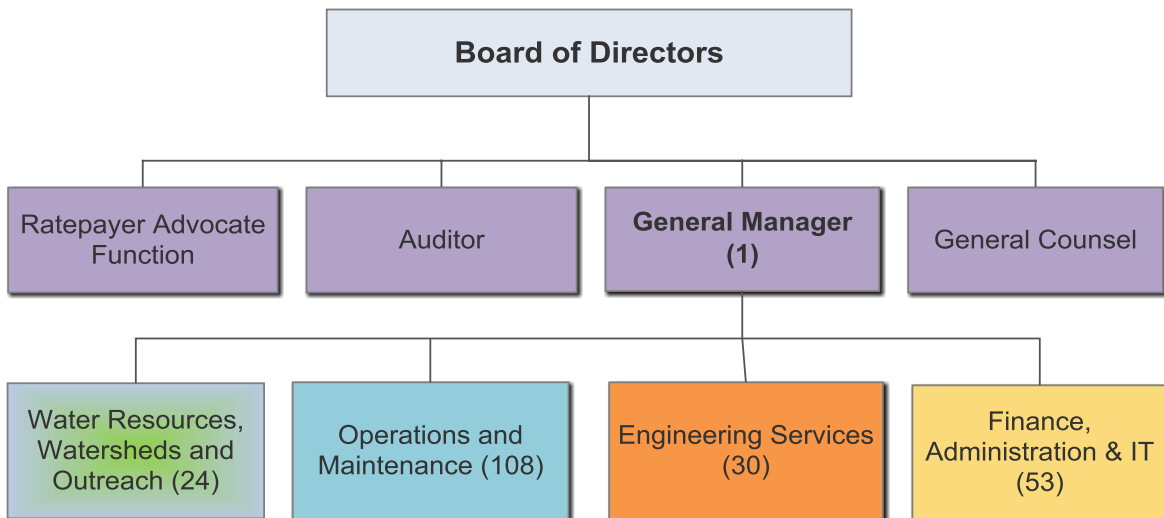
Board of Directors

Ratepayer Advocate Function

Auditor

General Manager (1)

General Counsel

Water Resources, Watersheds and Outreach (24)

Operations and Maintenance (108)

Engineering Services (30)

Finance, Administration & IT (53)